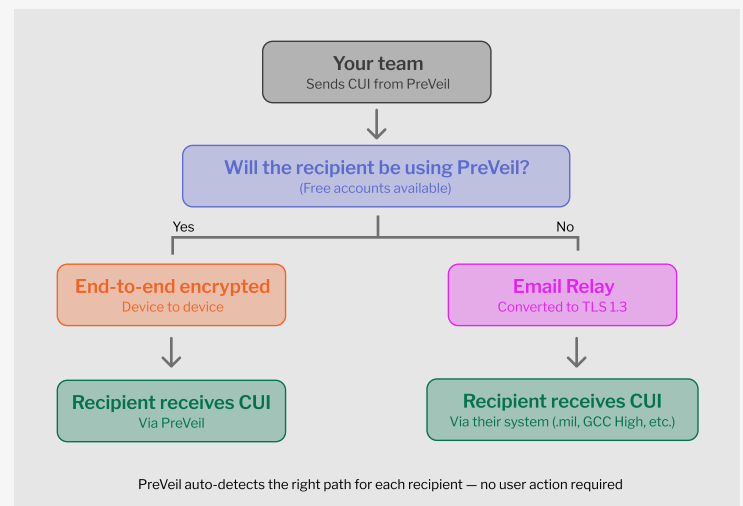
Your team
Sends CUI from PreVeil

Will the recipient be using PreVeil?
(Free accounts available)

Yes

No

End-to-end encrypted
Device to device

Email Relay
Converted to TLS 1.3

Recipient receives CUI
Via PreVeil

Recipient receives CUI
Via their system (.mil, GCC High, etc.)

PreVeil auto-detects the right path for each recipient — no user action required